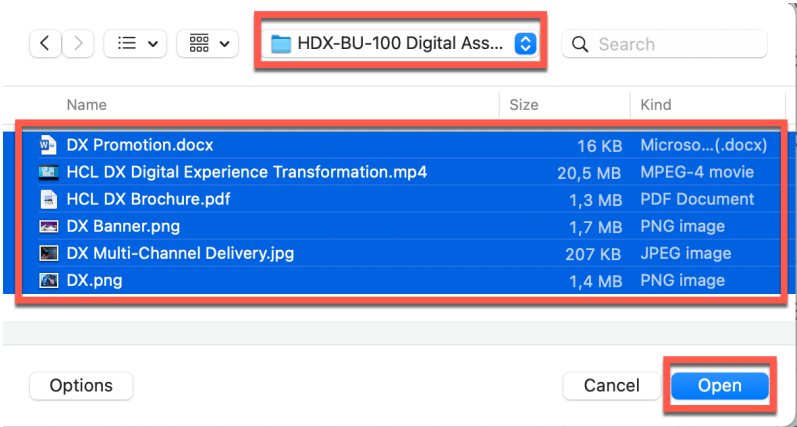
HDX-BU-100 Digital Ass...

Search

| Name | Size | Kind |
|---|---|---|
| DX Promotion.docx | 16 KB | Microso...(.docx) |
| HCL DX Digital Experience Transformation.mp4 | 20,5 MB | MPEG-4 movie |
| HCL DX Brochure.pdf | 1,3 MB | PDF Document |
| DX Banner.png | 1,7 MB | PNG image |
| DX Multi-Channel Delivery.jpg | 207 KB | JPEG image |
| DX.png | 1,4 MB | PNG image |

Options

Cancel

Open